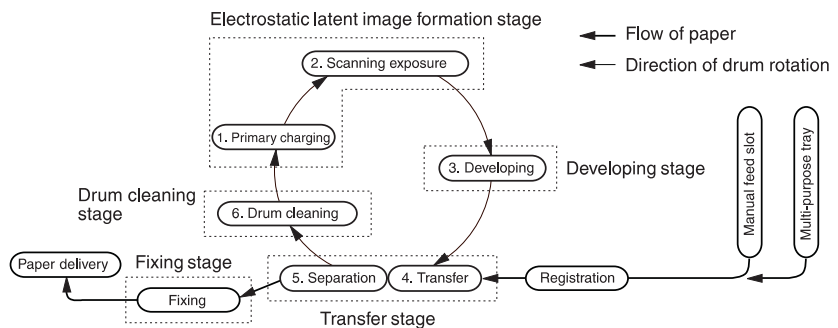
Electrostatic latent image formation stage

Flow of paper

Direction of drum rotation

2. Scanning exposure

1. Primary charging

3. Developing

Developing stage

Drum cleaning stage

6. Drum cleaning

Manual feed slot

Multi-purpose tray

Paper delivery

Fixing stage

Fixing

5. Separation

4. Transfer

Registration

Transfer stage